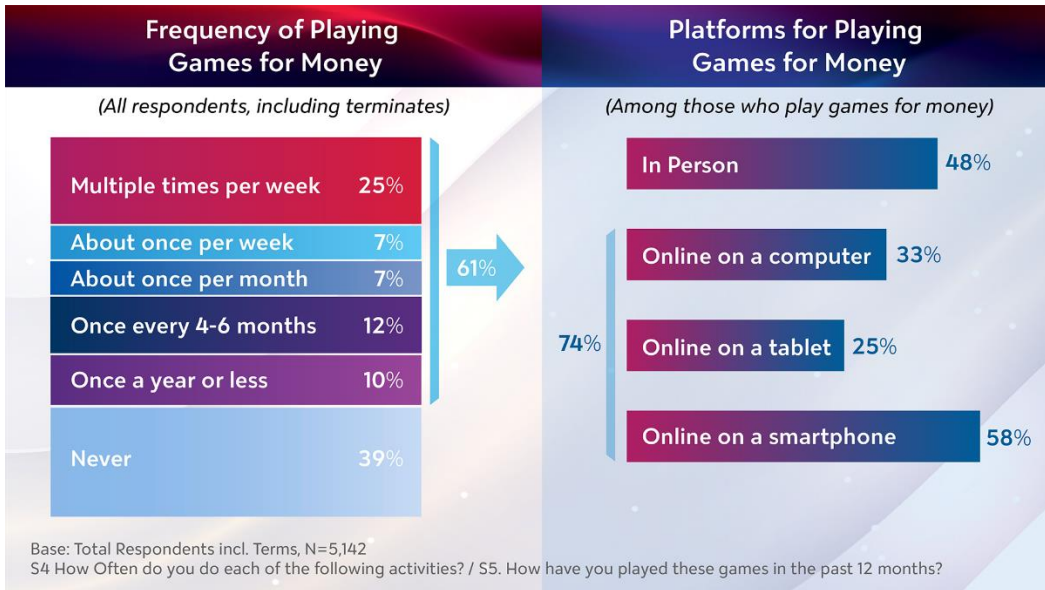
Frequency of Playing Games for Money

(All respondents, including terminates)

| | |
|---|---|
| Multiple times per week | 25% |
| About once per week | 7% |
| About once per month | 7% |
| Once every 4-6 months | 12% |
| Once a year or less | 10% |
| Never | 39% |

61%

Platforms for Playing Games for Money

(Among those who play games for money)

| | |
|---|---|
| In Person | 48% |
| Online on a computer | 33% |
| Online on a tablet | 25% |
| Online on a smartphone | 58% |

74%

Base: Total Respondents incl. Terms, N=5,142
S4 How Often do you do each of the following activities? / S5. How have you played these games in the past 12 months?